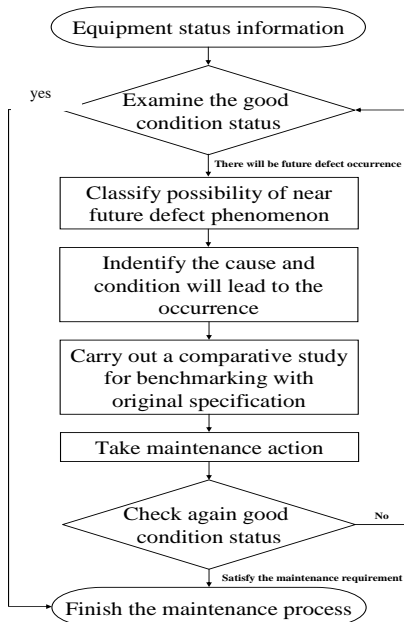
Equipment status information

yes

Examine the good condition status

There will be future defect occurrence

Classify possibility of near future defect phenomenon

Indentify the cause and condition will lead to the occurrence

Carry out a comparative study for benchmarking with original specification

Take maintenance action

Check again good condition status

No

Satisfy the maintenance requirement

Finish the maintenance process